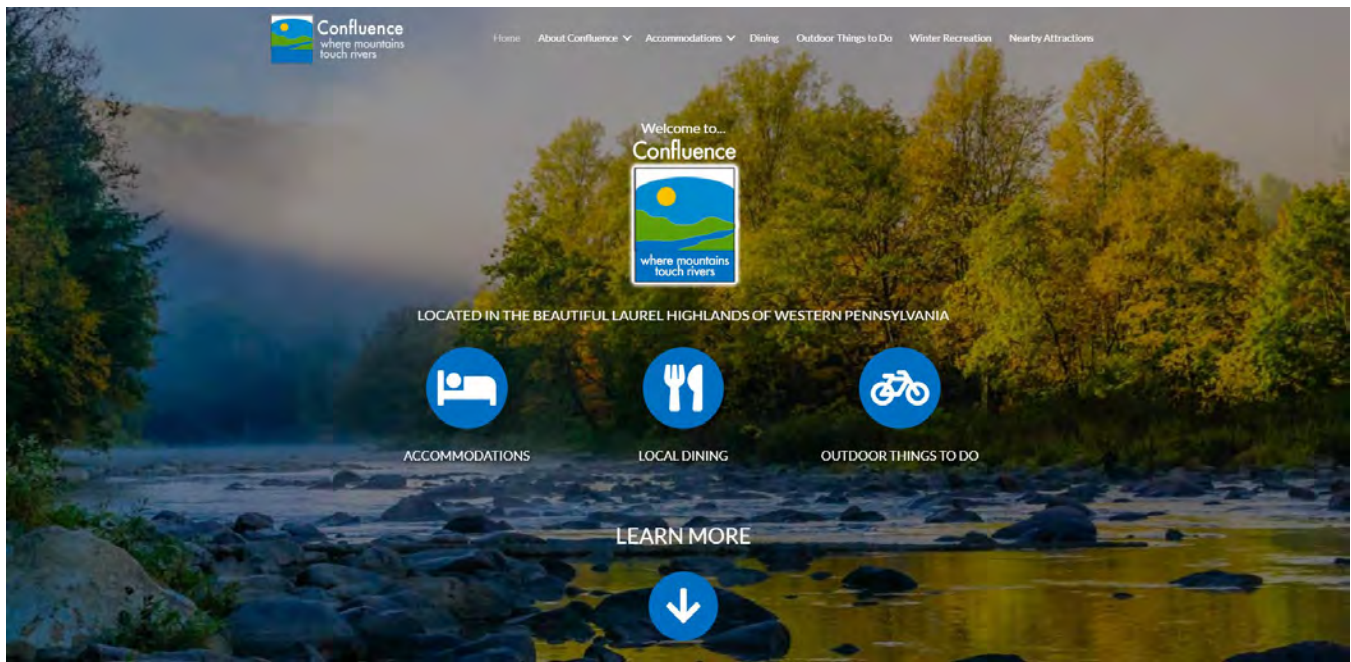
Confluence
where mountains touch rivers

Home About Confluence Accommodations Dining Outdoor Things to Do Winter Recreation Nearby Attractions

Welcome to...
Confluence

where mountains touch rivers

LOCATED IN THE BEAUTIFUL LAUREL HIGHLANDS OF WESTERN PENNSYLVANIA

ACCOMMODATIONS

LOCAL DINING

OUTDOOR THINGS TO DO

LEARN MORE